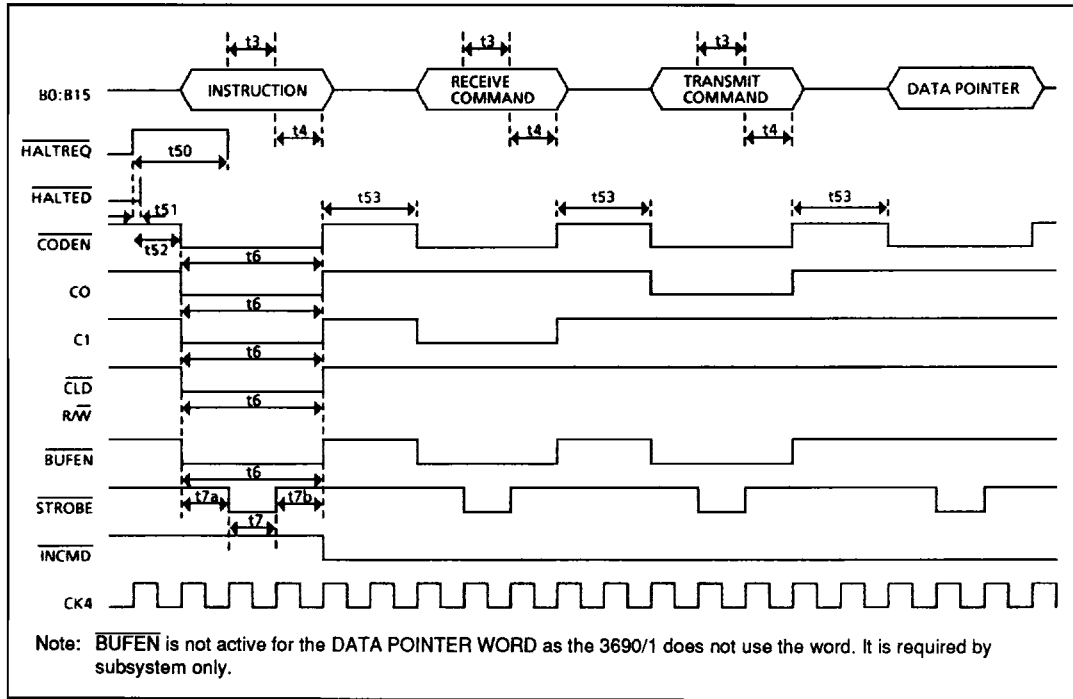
t3 t3 t3

B0:B15 INSTRUCTION RECEIVE COMMAND TRANSMIT COMMAND DATA POINTER

t4 t4 t4

$\overline{HALTREQ}$ t50

$\overline{HALTED}$ t51

t53 t53 t53

$\overline{CODEN}$ t52

t6

CO

t6

C1

t6

$\overline{CLD}$

$R/\overline{W}$

t6

$\overline{BUFEN}$

t6

$\overline{STROBE}$ t7a t7b

t7

$\overline{INCMD}$

CK4

Note: $\overline{BUFEN}$ is not active for the DATA POINTER WORD as the 3690/1 does not use the word. It is required by subsystem only.